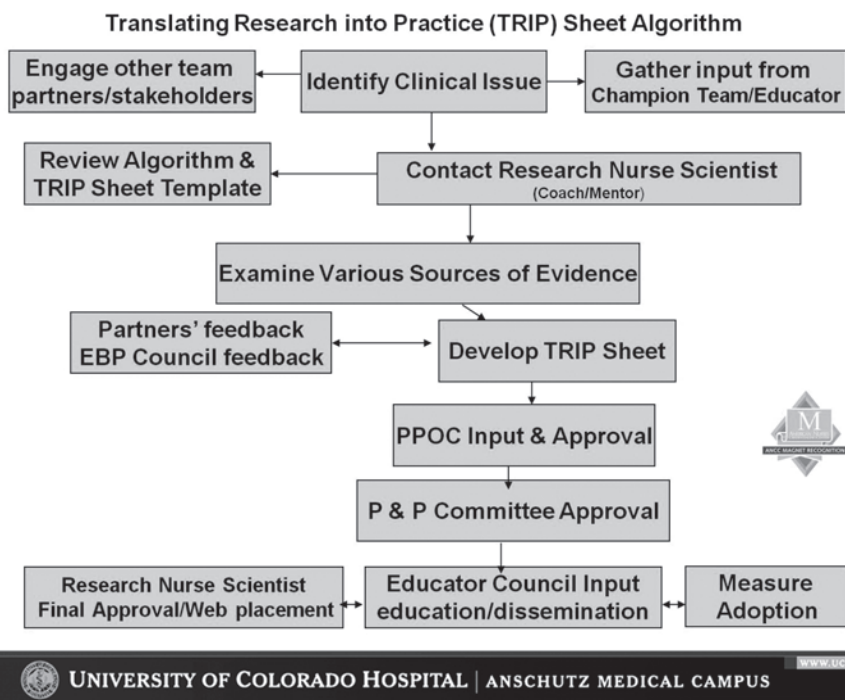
Translating Research into Practice (TRIP) Sheet Algorithm

Engage other team partners/stakeholders

Identify Clinical Issue

Gather input from Champion Team/Educator

Review Algorithm & TRIP Sheet Template

Contact Research Nurse Scientist (Coach/Mentor)

Examine Various Sources of Evidence

Partners' feedback EBP Council feedback

Develop TRIP Sheet

PPOC Input & Approval

M
ANCC MAGNET RECOGNITION

P & P Committee Approval

Research Nurse Scientist Final Approval/Web placement

Educator Council Input education/dissemination

Measure Adoption

UNIVERSITY OF COLORADO HOSPITAL | ANSCHUTZ MEDICAL CAMPUS

WWW.UC